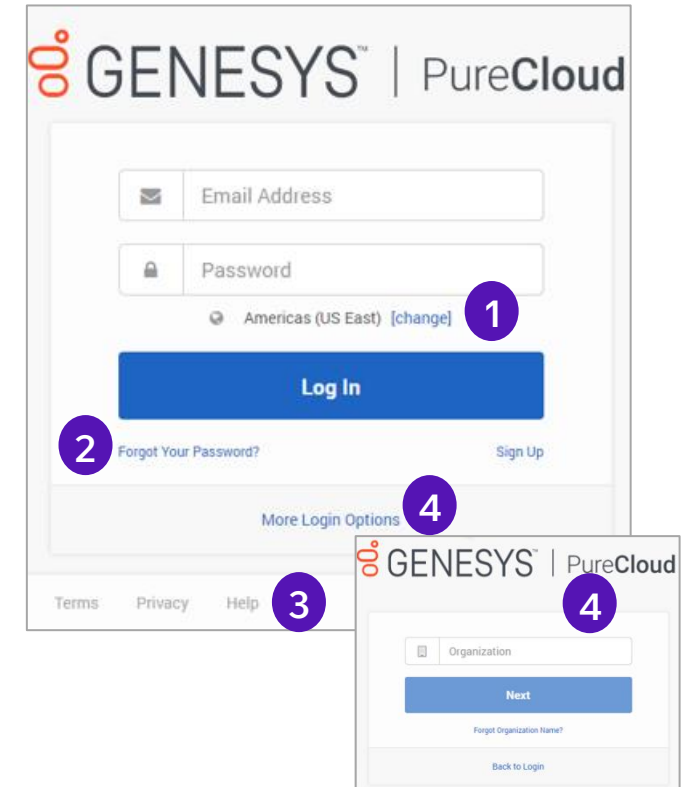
GENESYS™ | PureCloud

Email Address

Password

Americas (US East) [change]

1

Log In

2

Forgot Your Password?

Sign Up

More Login Options

4

Terms Privacy Help

3

GENESYS™ | PureCloud

4

Organization

Next

Forgot Organization Name?

Back to Login